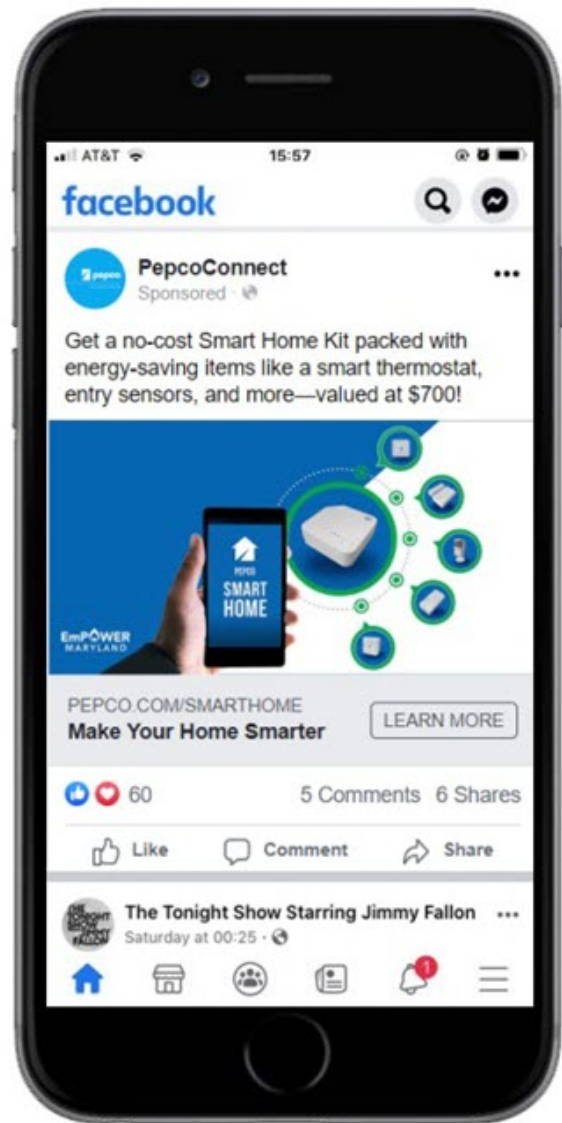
AT&T
15:57

facebook

pepco
PepcoConnect
Sponsored ·

Get a no-cost Smart Home Kit packed with energy-saving items like a smart thermostat, entry sensors, and more—valued at $700!

PEPCO
SMART HOME

EmPOWER MARYLAND

PEPCO.COM/SMARTHOME
Make Your Home Smarter
LEARN MORE

60
5 Comments 6 Shares

Like
Comment
Share

THE TONIGHT SHOW JIMMY FALLON
The Tonight Show Starring Jimmy Fallon
Saturday at 00:25 ·

1